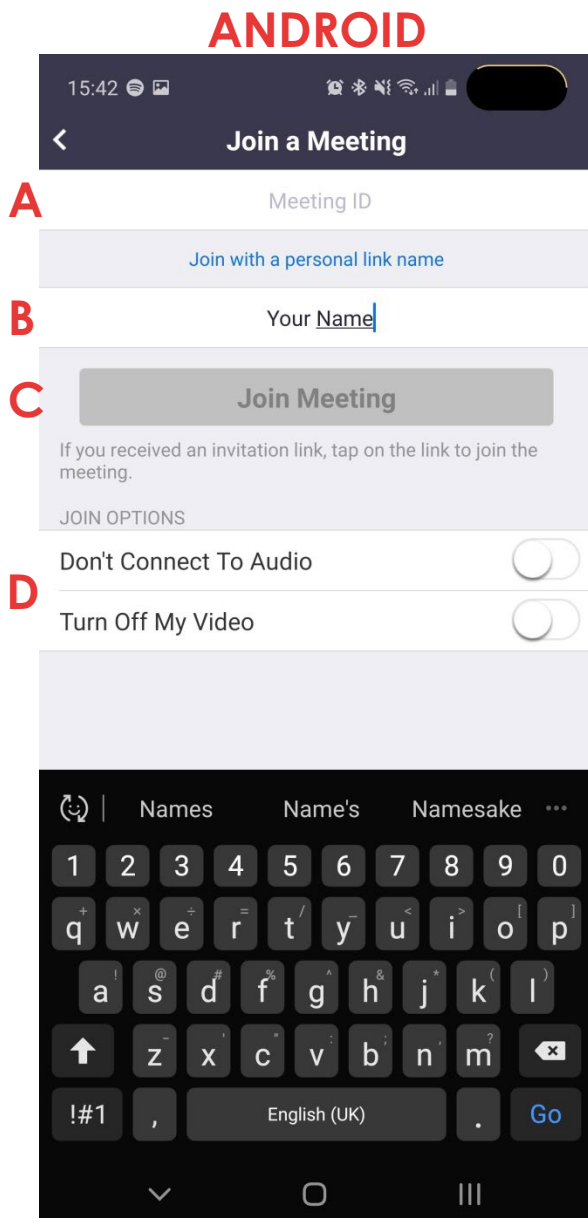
ANDROID

15:42

Join a Meeting

A

Meeting ID

Join with a personal link name

B

Your Name

C

Join Meeting

If you received an invitation link, tap on the link to join the meeting.

JOIN OPTIONS

D

Don't Connect To Audio

Turn Off My Video

Names Name's Namesake ···

1 2 3 4 5 6 7 8 9 0

+ × ÷ = / _ < > [ ]
q w e r t y u i o p

! @ # % ^ & * ( )
a s d f g h j k l

- ' " : ; ?
z x c v b n m

!#1 , English (UK) . Go